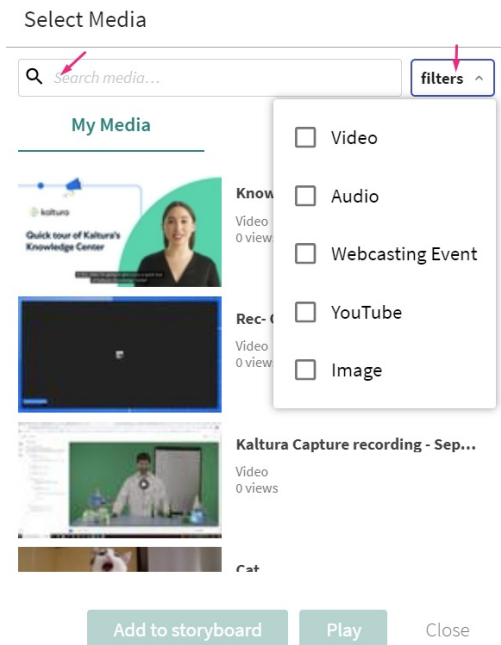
Select Media

Search media...

filters

My Media

kaltura

Quick tour of Kaltura's Knowledge Center

Know

Video
0 views

Rec- C

Video
0 view

Kaltura Capture recording - Sep...

Video
0 views

Cat

Video

Audio

Webcasting Event

YouTube

Image

Add to storyboard

Play

Close